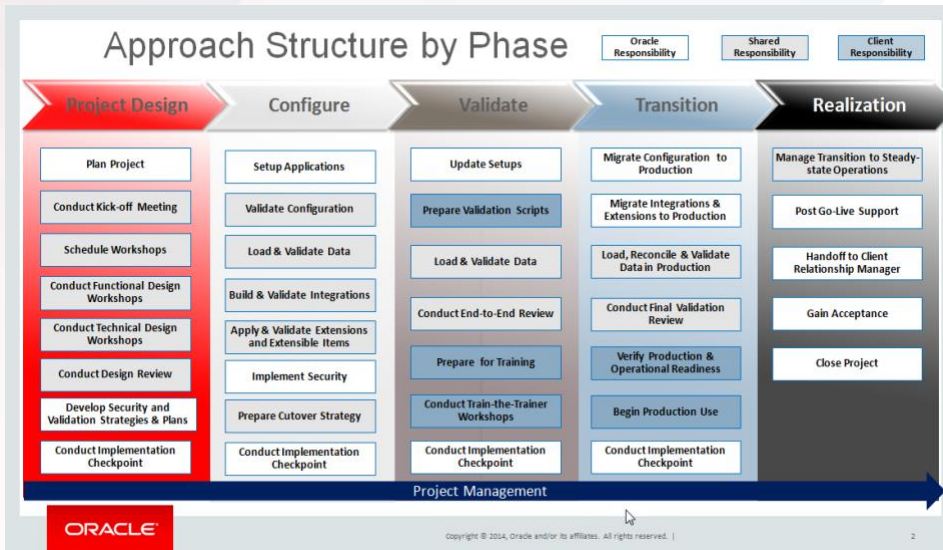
Approach Structure by Phase

Oracle Responsibility

Shared Responsibility

Client Responsibility

Project Design

Configure

Validate

Transition

Realization

Plan Project

Conduct Kick-off Meeting

Schedule Workshops

Conduct Functional Design Workshops

Conduct Technical Design Workshops

Conduct Design Review

Develop Security and Validation Strategies & Plans

Conduct Implementation Checkpoint

Setup Applications

Validate Configuration

Load & Validate Data

Build & Validate Integrations

Apply & Validate Extensions and Extensible Items

Implement Security

Prepare Cutover Strategy

Conduct Implementation Checkpoint

Update Setups

Prepare Validation Scripts

Load & Validate Data

Conduct End-to-End Review

Prepare for Training

Conduct Train-the-Trainer Workshops

Conduct Implementation Checkpoint

Migrate Configuration to Production

Migrate Integrations & Extensions to Production

Load, Reconcile & Validate Data in Production

Conduct Final Validation Review

Verify Production & Operational Readiness

Begin Production Use

Conduct Implementation Checkpoint

Manage Transition to Steady-state Operations

Post Go-Live Support

Handoff to Client Relationship Manager

Gain Acceptance

Close Project

Project Management

ORACLE

Copyright © 2014, Oracle and/or its affiliates. All rights reserved. |

2